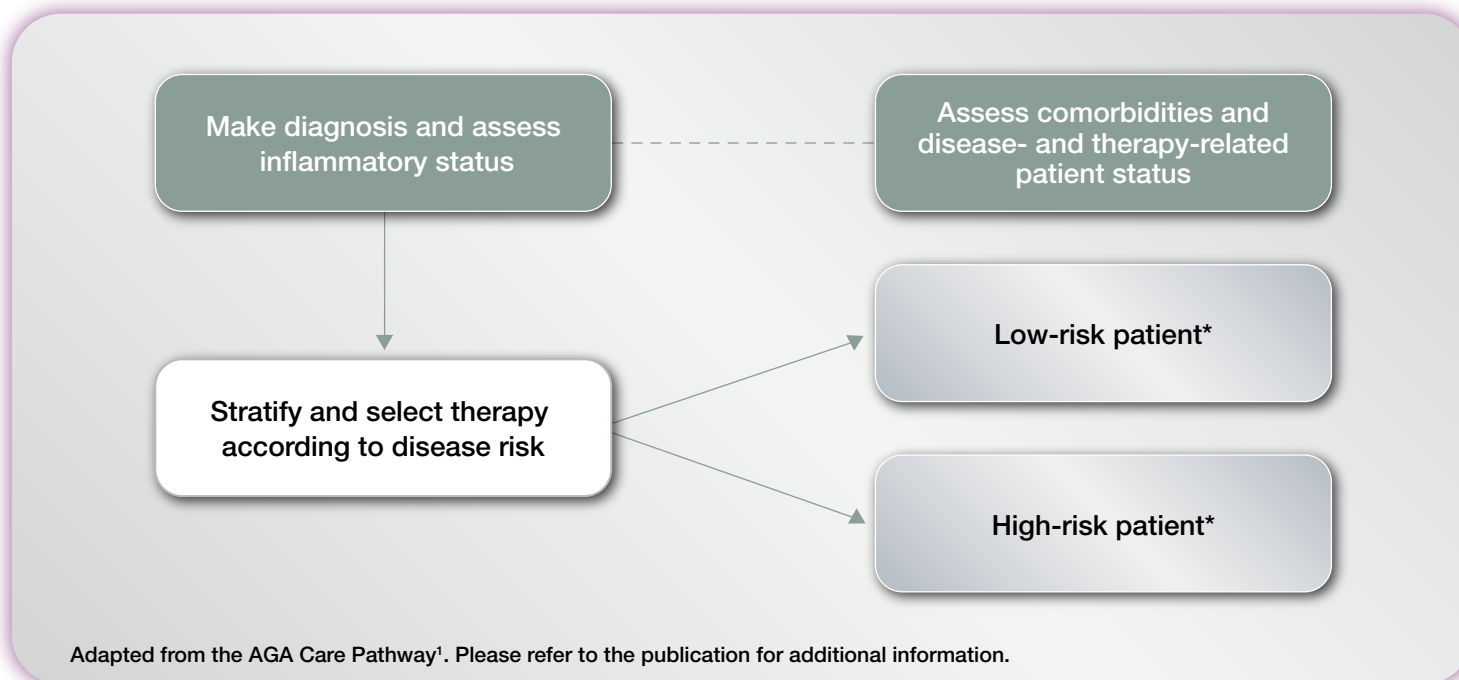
Make diagnosis and assess inflammatory status

Assess comorbidities and disease- and therapy-related patient status

Stratify and select therapy according to disease risk

Low-risk patient*

High-risk patient*

Adapted from the AGA Care Pathway$^1$. Please refer to the publication for additional information.